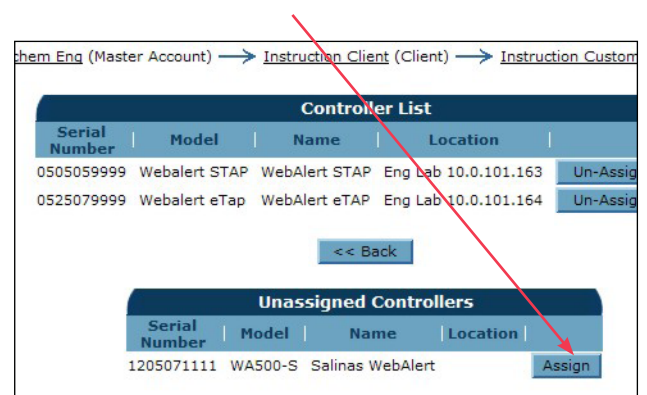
chem Eng (Master Account) → Instruction Client (Client) → Instruction Custom

| Controller List | | | | |
|---|---|---|---|---|
| Serial Number | Model | Name | Location | |
| 0505059999 | Webalert STAP | WebAlert STAP | Eng Lab 10.0.101.163 | Un-Assig |
| 0525079999 | Webalert eTap | WebAlert eTAP | Eng Lab 10.0.101.164 | Un-Assig |

<< Back

| Unassigned Controllers | | | | |
|---|---|---|---|---|
| Serial Number | Model | Name | Location | |
| 1205071111 | WA500-S | Salinas WebAlert | | Assign |